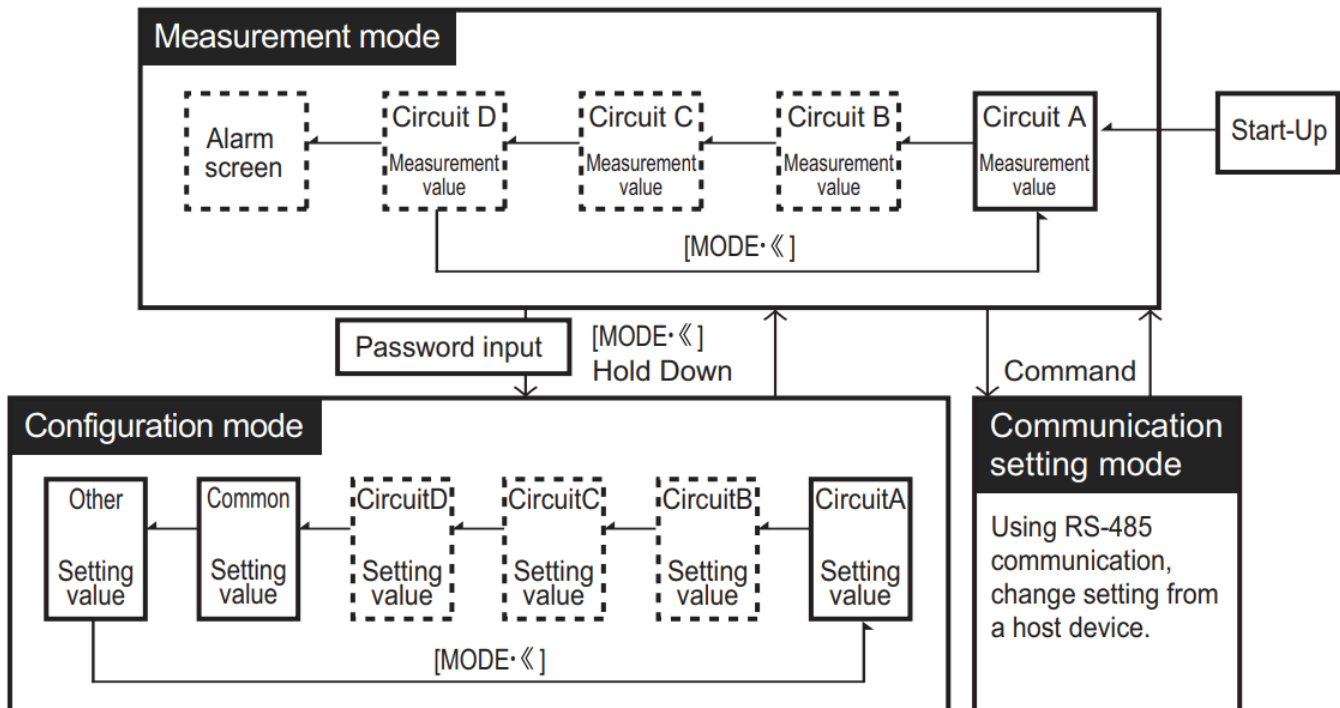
Measurement mode

Alarm screen

Circuit D Measurement value

Circuit C Measurement value

Circuit B Measurement value

Circuit A Measurement value

Start-Up

[MODE·《]

Password input

[MODE·《] Hold Down

Command

Configuration mode

Other Setting value

Common Setting value

CircuitD Setting value

CircuitC Setting value

CircuitB Setting value

CircuitA Setting value

[MODE·《]

Communication setting mode

Using RS-485 communication, change setting from a host device.